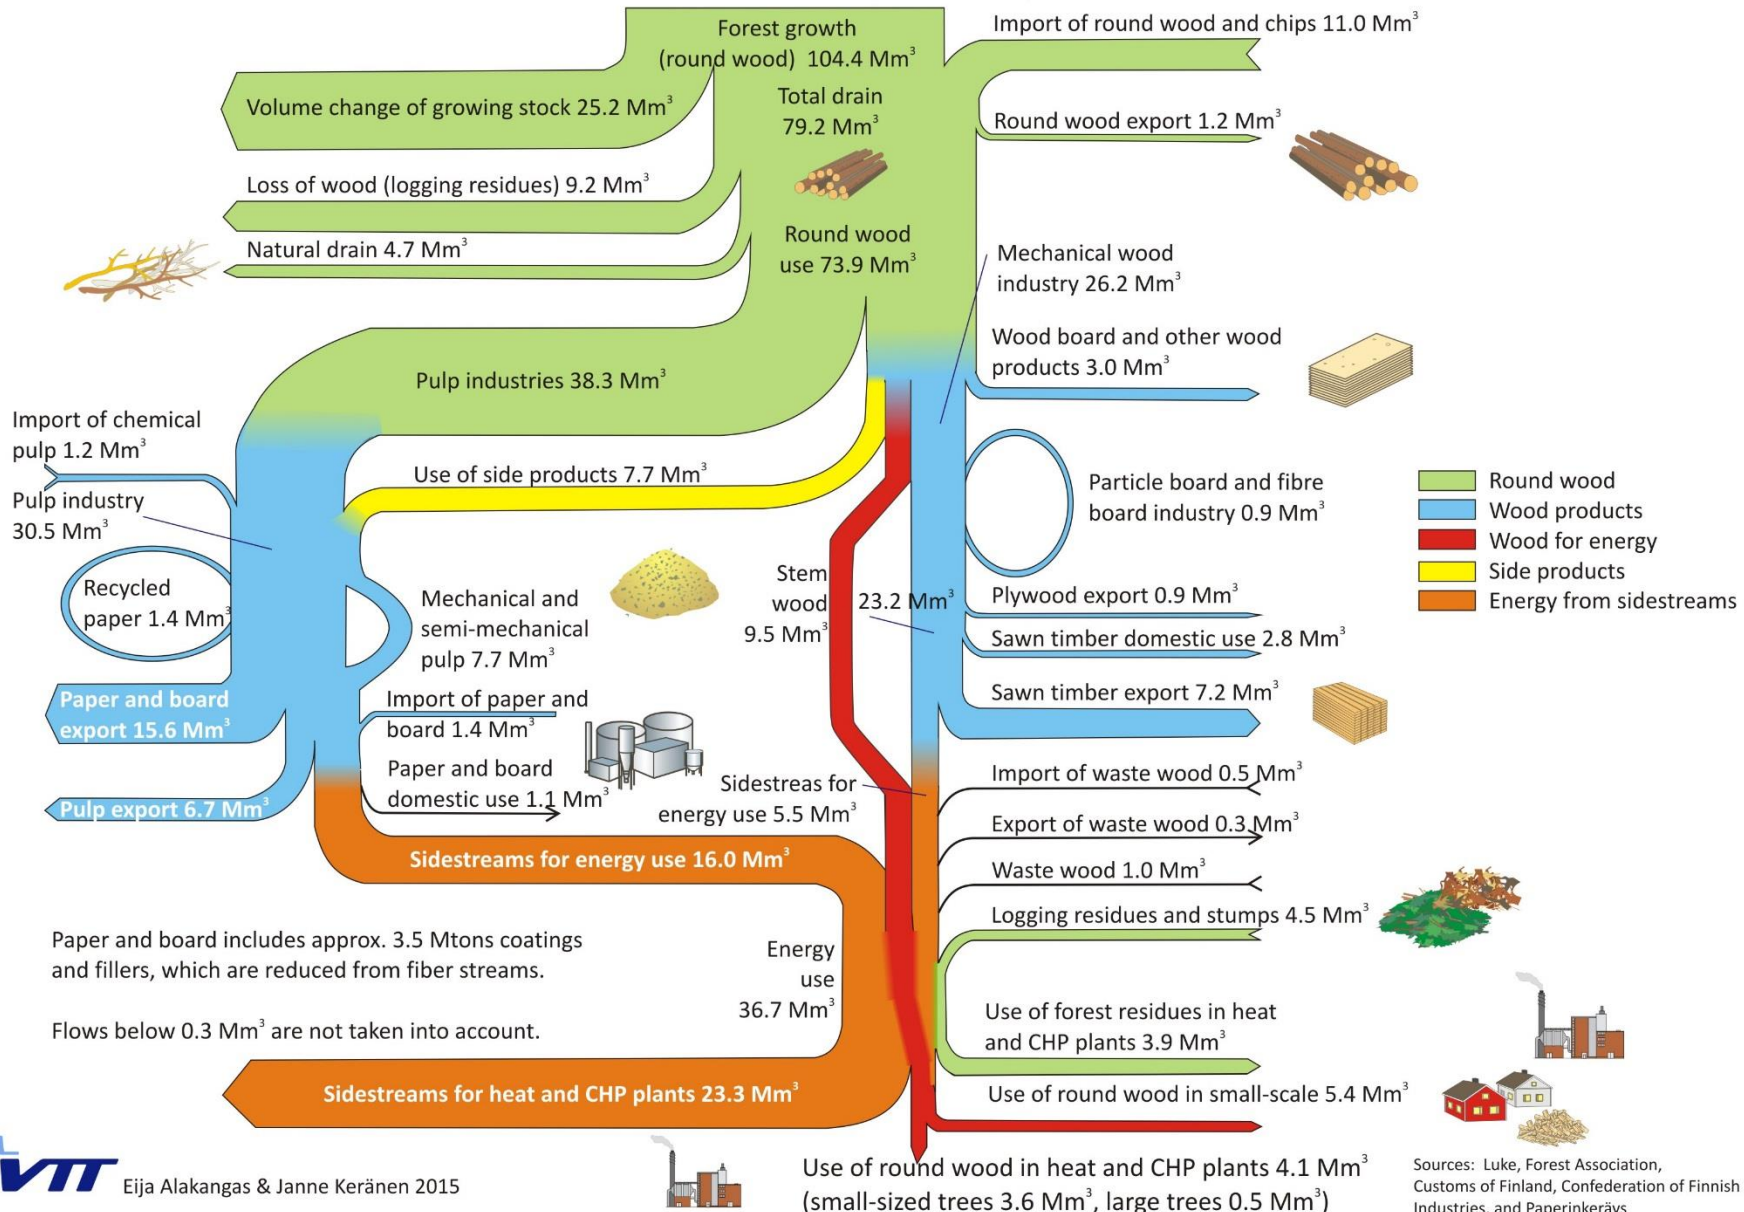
Forest growth (round wood) 104.4 Mm$^3$

Import of round wood and chips 11.0 Mm$^3$

Volume change of growing stock 25.2 Mm$^3$

Total drain 79.2 Mm$^3$

Round wood export 1.2 Mm$^3$

Loss of wood (logging residues) 9.2 Mm$^3$

Natural drain 4.7 Mm$^3$

Round wood use 73.9 Mm$^3$

Mechanical wood industry 26.2 Mm$^3$

Wood board and other wood products 3.0 Mm$^3$

Pulp industries 38.3 Mm$^3$

Import of chemical pulp 1.2 Mm$^3$

Use of side products 7.7 Mm$^3$

Pulp industry 30.5 Mm$^3$

Particle board and fibre board industry 0.9 Mm$^3$

| | |
|---|---|
| | Round wood |
| | Wood products |
| | Wood for energy |
| | Side products |
| | Energy from sidestreams |

Recycled paper 1.4 Mm$^3$

Mechanical and semi-mechanical pulp 7.7 Mm$^3$

Stem wood 9.5 Mm$^3$

23.2 Mm$^3$

Plywood export 0.9 Mm$^3$

Sawn timber domestic use 2.8 Mm$^3$

Paper and board export 15.6 Mm$^3$

Import of paper and board 1.4 Mm$^3$

Sawn timber export 7.2 Mm$^3$

Paper and board domestic use 1.1 Mm$^3$

Sidestreas for energy use 5.5 Mm$^3$

Import of waste wood 0.5 Mm$^3$

Pulp export 6.7 Mm$^3$

Export of waste wood 0.3 Mm$^3$

Sidestreams for energy use 16.0 Mm$^3$

Waste wood 1.0 Mm$^3$

Logging residues and stumps 4.5 Mm$^3$

Paper and board includes approx. 3.5 Mtons coatings and fillers, which are reduced from fiber streams.

Energy use 36.7 Mm$^3$

Flows below 0.3 Mm$^3$ are not taken into account.

Use of forest residues in heat and CHP plants 3.9 Mm$^3$

Sidestreams for heat and CHP plants 23.3 Mm$^3$

Use of round wood in small-scale 5.4 Mm$^3$

VTT Eija Alakangas & Janne Keränen 2015

Use of round wood in heat and CHP plants 4.1 Mm$^3$ (small-sized trees 3.6 Mm$^3$, large trees 0.5 Mm$^3$)

Sources: Luke, Forest Association, Customs of Finland, Confederation of Finnish Industries, and Paperinkeräys